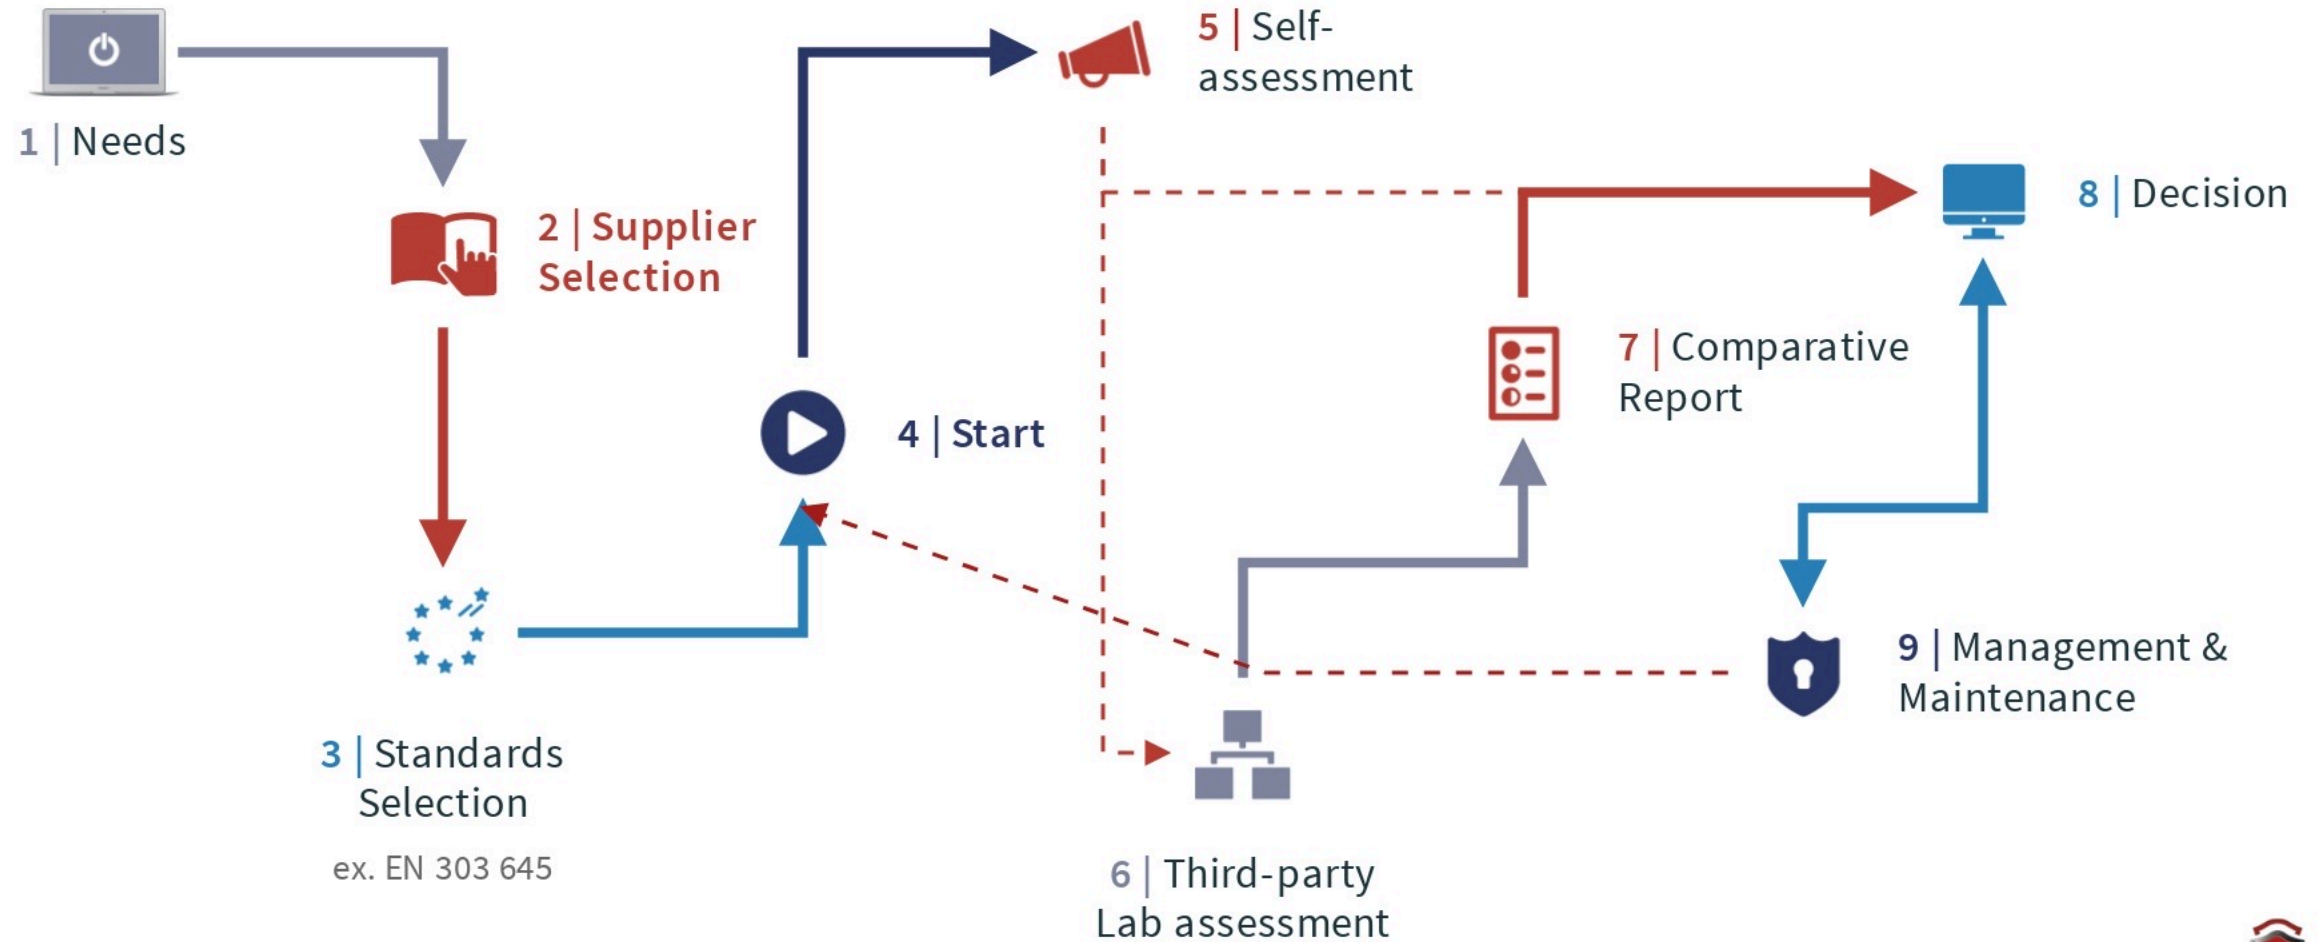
1 | Needs

2 | Supplier Selection

3 | Standards Selection

ex. EN 303 645

4 | Start

5 | Self-assessment

6 | Third-party Lab assessment

7 | Comparative Report

8 | Decision

9 | Management & Maintenance